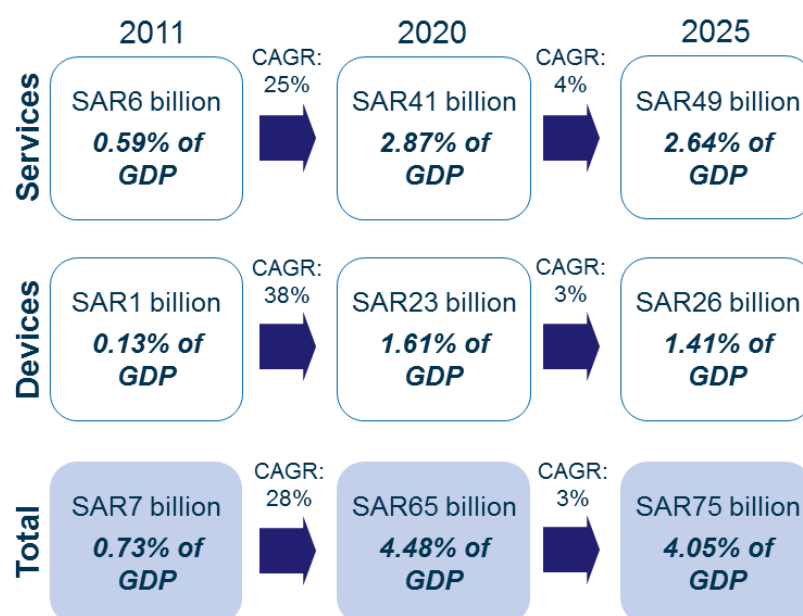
| | 2011 | | 2020 | | 2025 |
|---|---|---|---|---|---|
| Services | SAR6 billion *0.59% of GDP* | CAGR: 25% | SAR41 billion *2.87% of GDP* | CAGR: 4% | SAR49 billion *2.64% of GDP* |
| Devices | SAR1 billion *0.13% of GDP* | CAGR: 38% | SAR23 billion *1.61% of GDP* | CAGR: 3% | SAR26 billion *1.41% of GDP* |
| Total | SAR7 billion *0.73% of GDP* | CAGR: 28% | SAR65 billion *4.48% of GDP* | CAGR: 3% | SAR75 billion *4.05% of GDP* |